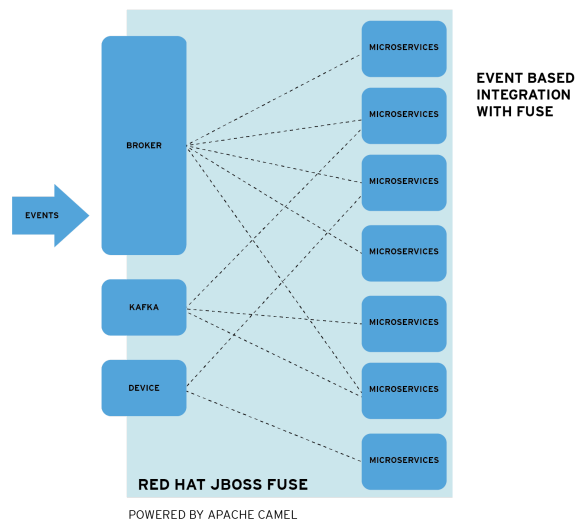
EVENT BASED INTEGRATION WITH FUSE

EVENTS

BROKER

KAFKA

DEVICE

MICROSERVICES

MICROSERVICES

MICROSERVICES

MICROSERVICES

MICROSERVICES

MICROSERVICES

MICROSERVICES

RED HAT JBOSS FUSE

POWERED BY APACHE CAMEL